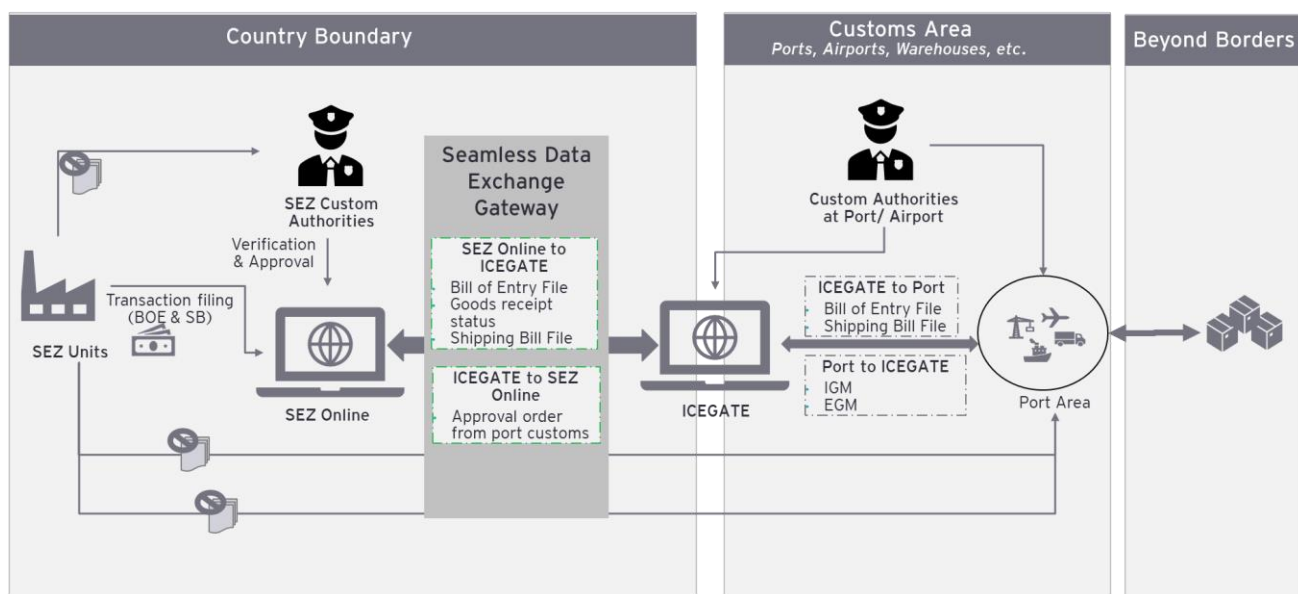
Country Boundary

Customs Area
Ports, Airports, Warehouses, etc.

Beyond Borders

SEZ Custom Authorities

Verification & Approval

Transaction filing (BOE & SB)

SEZ Units

SEZ Online

Seamless Data Exchange Gateway

SEZ Online to ICEGATE
Bill of Entry File
Goods receipt status
Shipping Bill File

ICEGATE to SEZ Online
Approval order from port customs

ICEGATE

Custom Authorities at Port/ Airport

ICEGATE to Port
Bill of Entry File
Shipping Bill File

Port to ICEGATE
IGM
EGM

Port Area